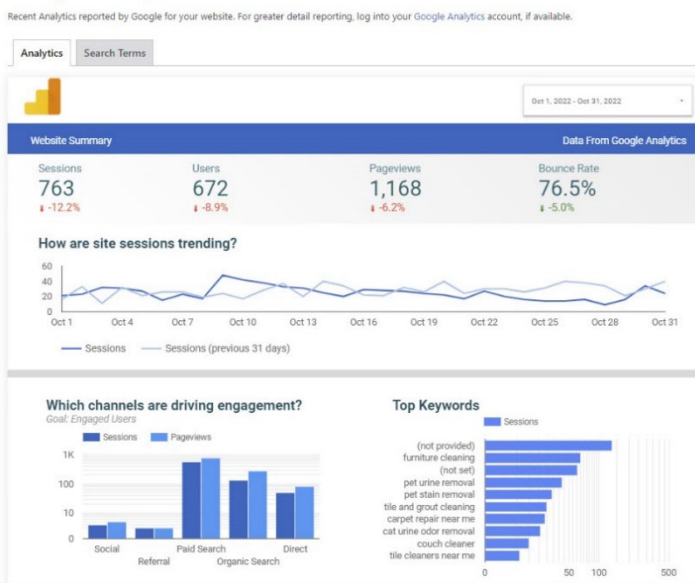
Recent Analytics reported by Google for your website. For greater detail reporting, log into your Google Analytics account, if available.

Analytics | Search Terms

Oct 1, 2022 - Oct 31, 2022

Website Summary

Data From Google Analytics

| Sessions | Users | Pageviews | Bounce Rate |
|---|---|---|---|
| 763 | 672 | 1,168 | 76.5% |
| -12.2% | -8.9% | -6.2% | -5.0% |

How are site sessions trending?

60
40
20
0

Oct 1 Oct 4 Oct 7 Oct 10 Oct 13 Oct 16 Oct 19 Oct 22 Oct 25 Oct 28 Oct 31

Sessions — Sessions (previous 31 days)

Which channels are driving engagement?

Goal: Engaged Users

Sessions Pageviews

1K
100
10
0

Social Referral Paid Search Organic Search Direct

Top Keywords

Sessions

(not provided)
furniture cleaning
(not set)
pet urine removal
pet stain removal
tile and grout cleaning
carpet repair near me
cat urine odor removal
couch cleaner
tile cleaners near me

0 50 100